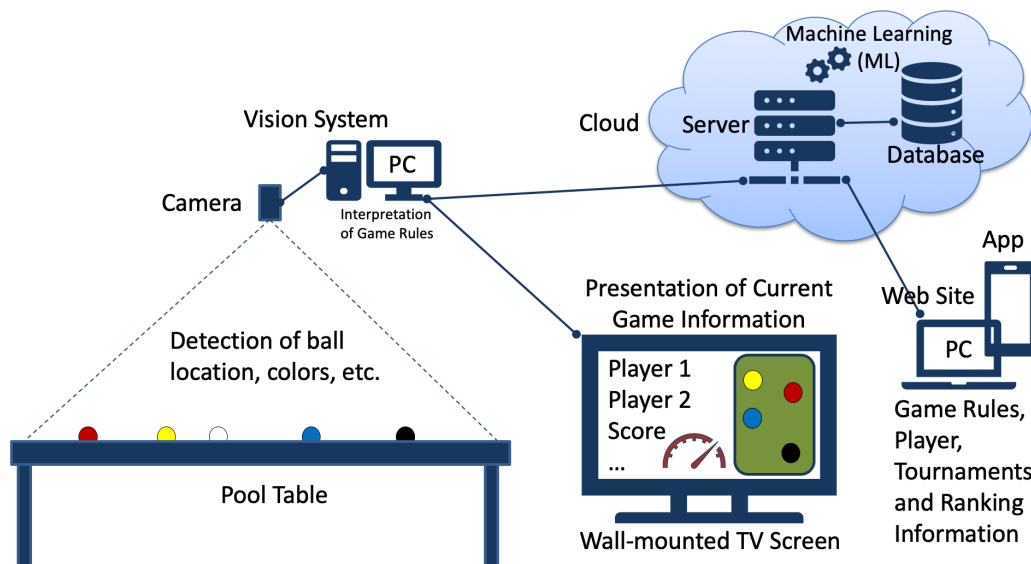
Machine Learning (ML)

Cloud

Server

Database

Vision System

PC

Camera

Interpretation of Game Rules

App

Web Site

PC

Presentation of Current Game Information

Player 1
Player 2
Score
...

Detection of ball location, colors, etc.

Pool Table

Wall-mounted TV Screen

Game Rules, Player, Tournaments and Ranking Information